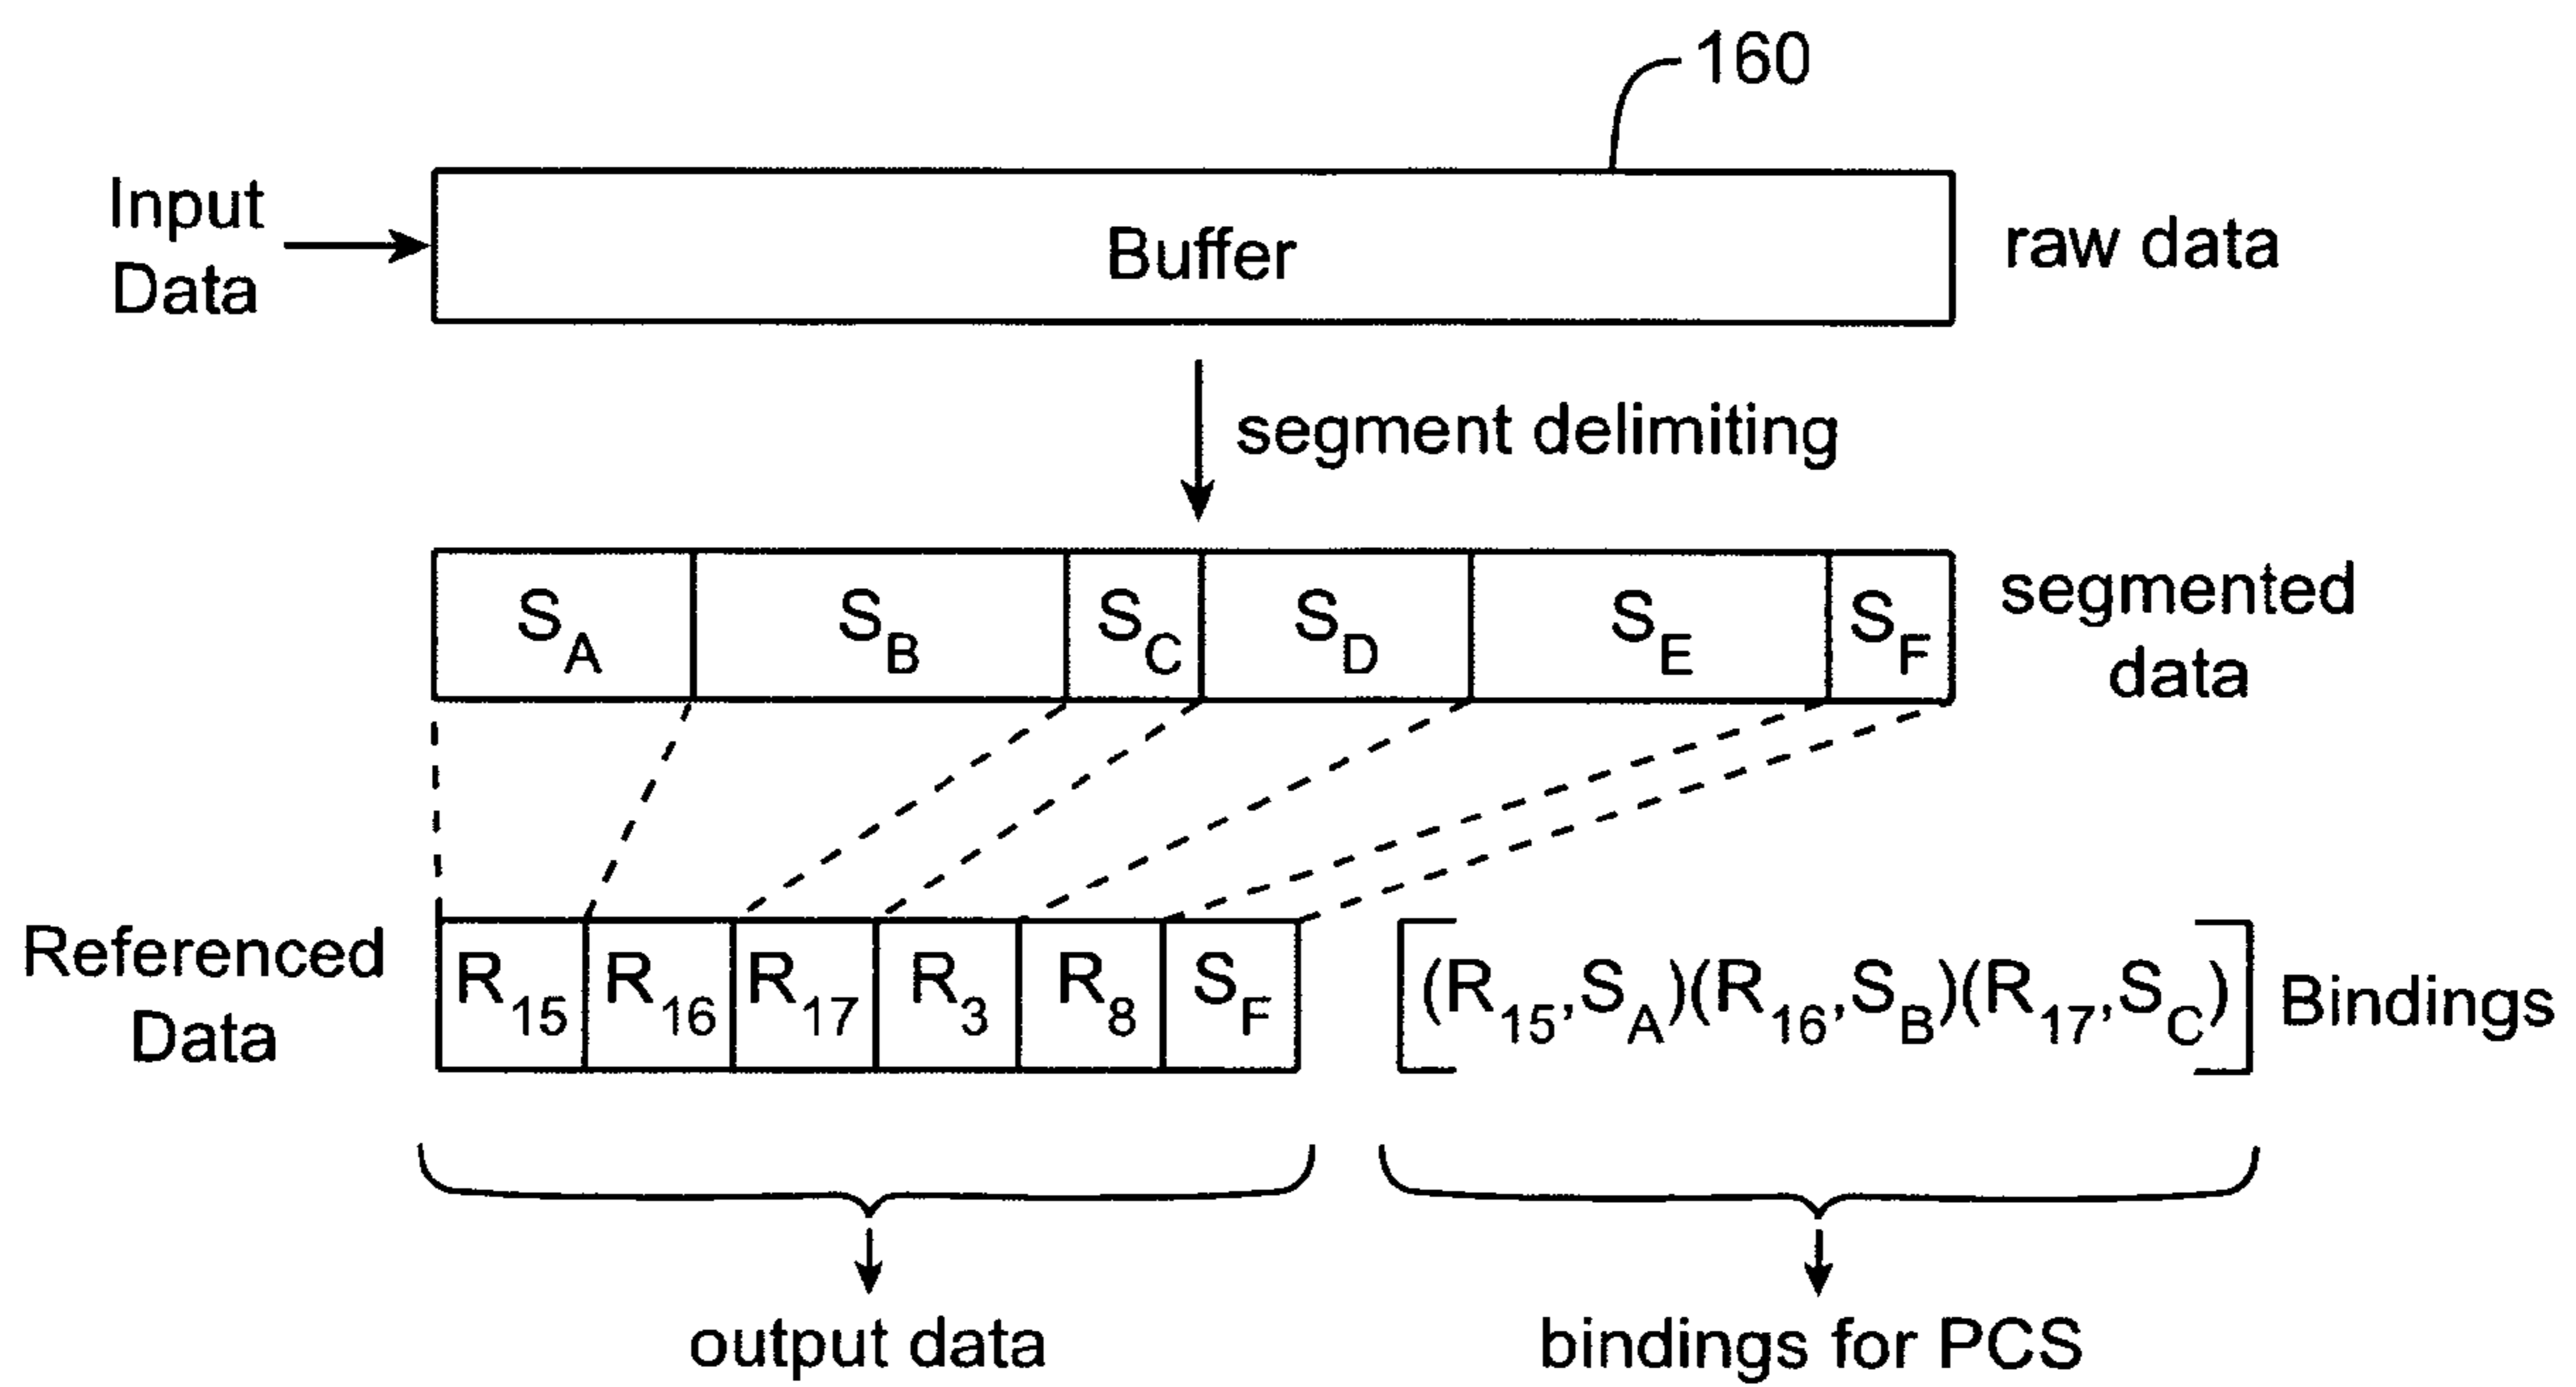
160

Input Data

Buffer

raw data

segment delimiting

$S_A$ $S_B$ $S_C$ $S_D$ $S_E$ $S_F$

segmented data

Referenced Data

$R_{15}$ $R_{16}$ $R_{17}$ $R_3$ $R_8$ $S_F$

$[(R_{15},S_A)(R_{16},S_B)(R_{17},S_C)]$ Bindings

output data

bindings for PCS